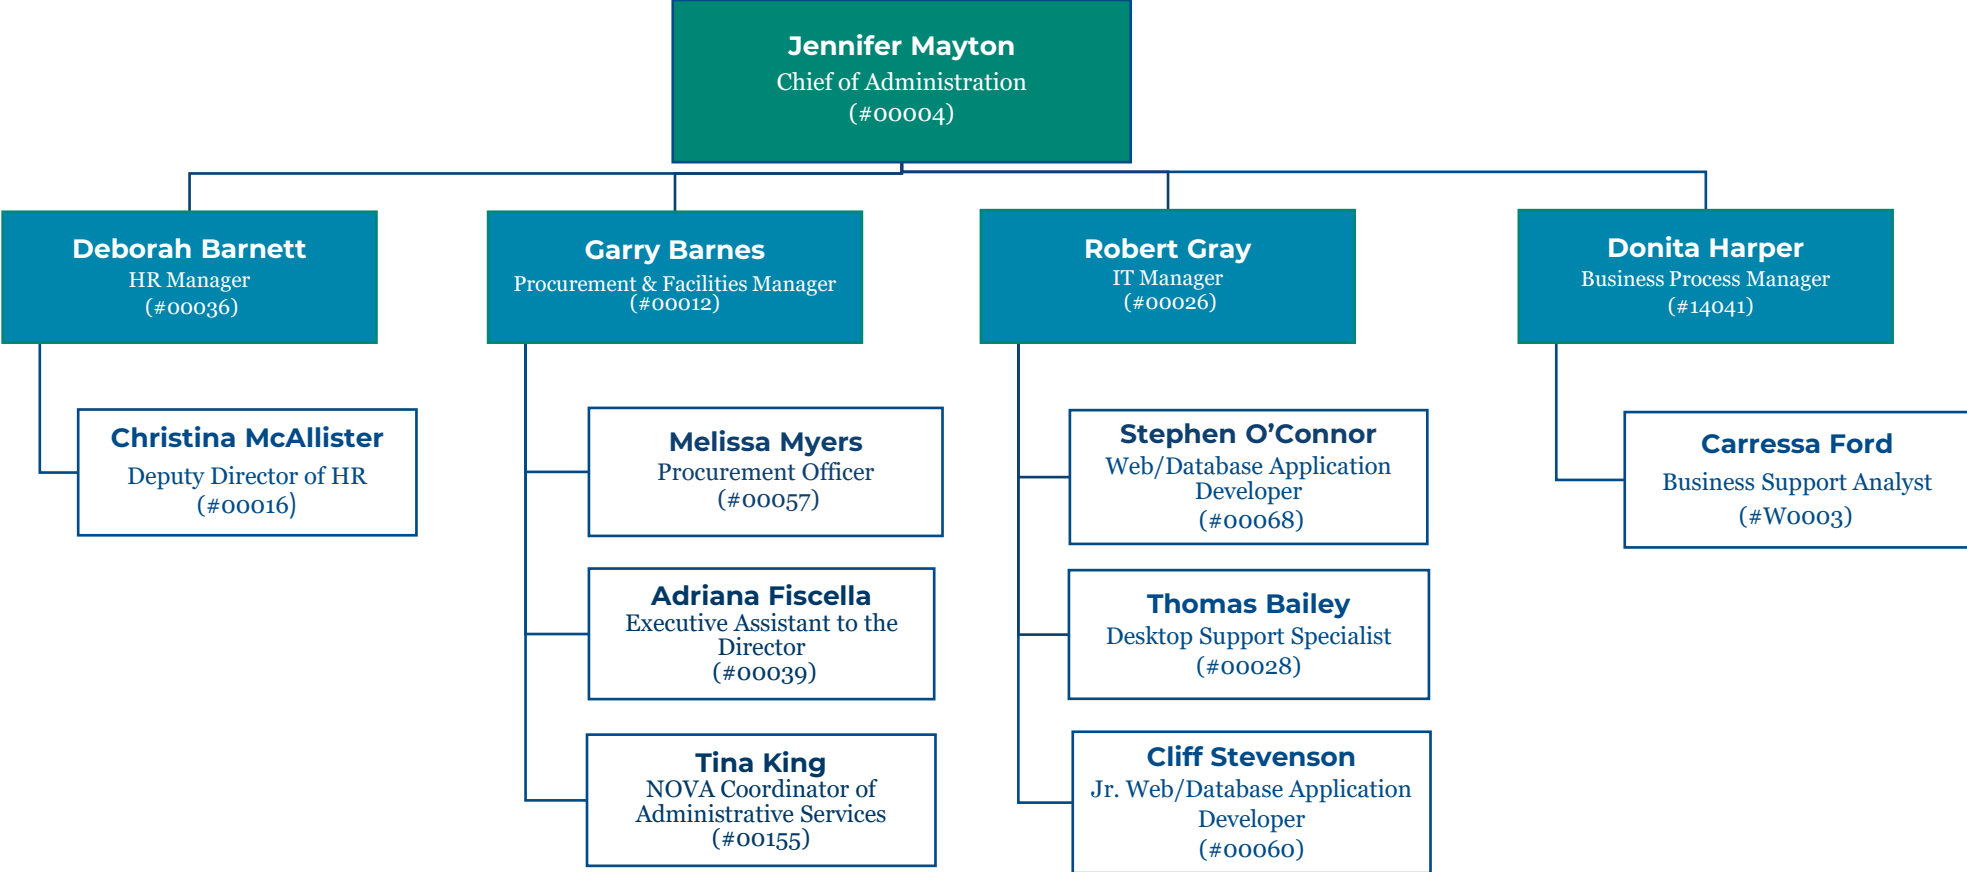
Jennifer Mayton
Chief of Administration
(#00004)

Deborah Barnett
HR Manager
(#00036)

Garry Barnes
Procurement & Facilities Manager
(#00012)

Robert Gray
IT Manager
(#00026)

Donita Harper
Business Process Manager
(#14041)

Christina McAllister
Deputy Director of HR
(#00016)

Melissa Myers
Procurement Officer
(#00057)

Adriana Fiscella
Executive Assistant to the Director
(#00039)

Tina King
NOVA Coordinator of Administrative Services
(#00155)

Stephen O'Connor
Web/Database Application Developer
(#00068)

Thomas Bailey
Desktop Support Specialist
(#00028)

Cliff Stevenson
Jr. Web/Database Application Developer
(#00060)

Carressa Ford
Business Support Analyst
(#W0003)